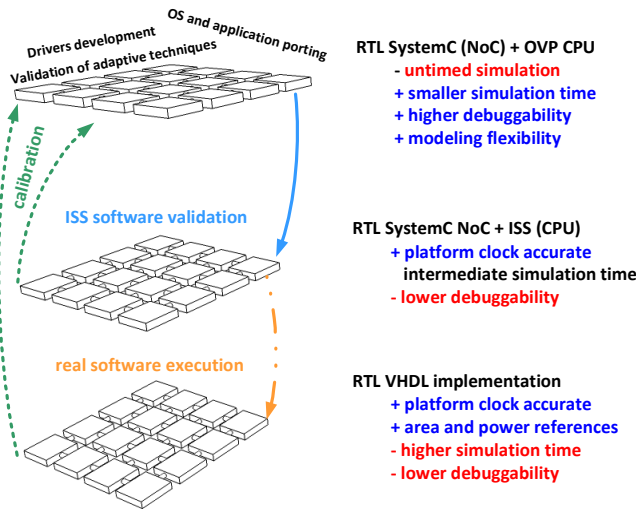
Drivers development
OS and application porting
Validation of adaptive techniques

RTL SystemC (NoC) + OVP CPU
- untimed simulation
+ smaller simulation time
+ higher debuggability
+ modeling flexibility

calibration

ISS software validation

RTL SystemC NoC + ISS (CPU)
+ platform clock accurate
intermediate simulation time
- lower debuggability

real software execution

RTL VHDL implementation
+ platform clock accurate
+ area and power references
- higher simulation time
- lower debuggability